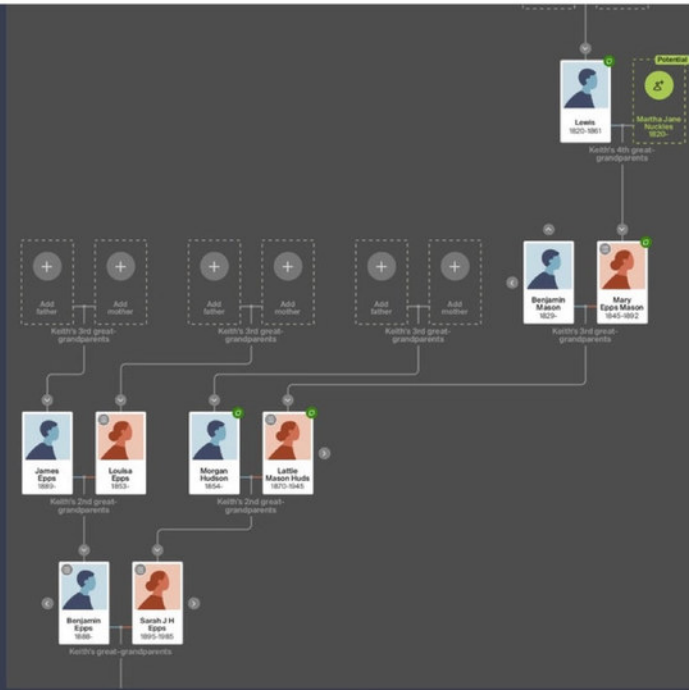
Potential

Lewis
1820-1861

Martha Jane Nuckles
1820-

Keith's 4th great-grandparents

Add father

Add mother

Keith's 3rd great-grandparents

Add father

Add mother

Keith's 3rd great-grandparents

Add father

Add mother

Keith's 3rd great-grandparents

Benjamin Mason
1829-

Mary Epps Mason
1845-1892

Keith's 3rd great-grandparents

James Epps
1869-

Louisa Epps
1853-

Keith's 2nd great-grandparents

Morgan Hudson
1854-

Lattie Mason Huds
1870-1945

Keith's 2nd great-grandparents

Benjamin Epps
1888-

Sarah J H Epps
1895-1985

Keith's great-grandparents